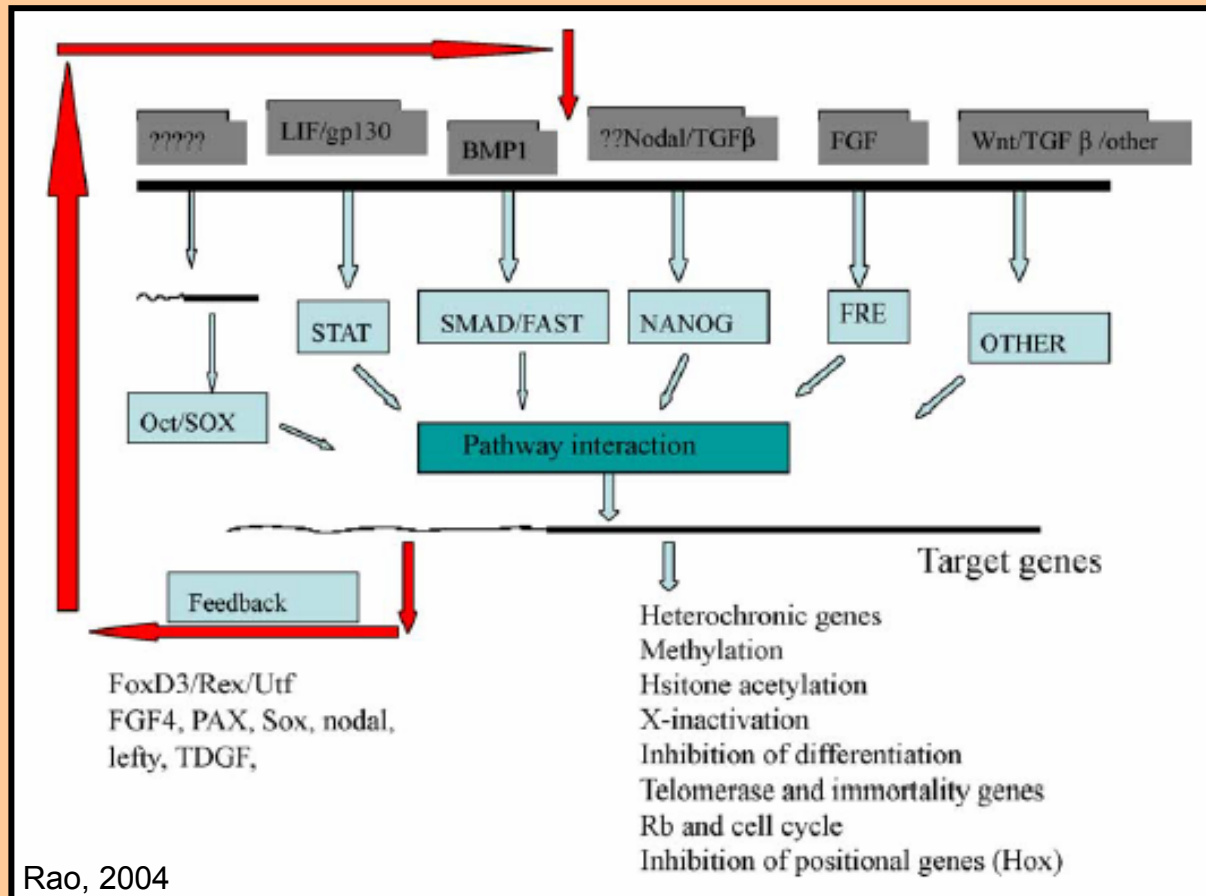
?????

LIF/gp130

BMP1

??Nodal/TGFβ

FGF

Wnt/TGF β /other

STAT

SMAD/FAST

NANOG

FRE

OTHER

Oct/SOX

Pathway interaction

Target genes

Feedback

FoxD3/Rex/Utf
FGF4, PAX, Sox, nodal, lefty, TDGF,

Heterochronic genes
Methylation
Hsitone acetylation
X-inactivation
Inhibition of differentiation
Telomerase and immortality genes
Rb and cell cycle
Inhibition of positional genes (Hox)

Rao, 2004